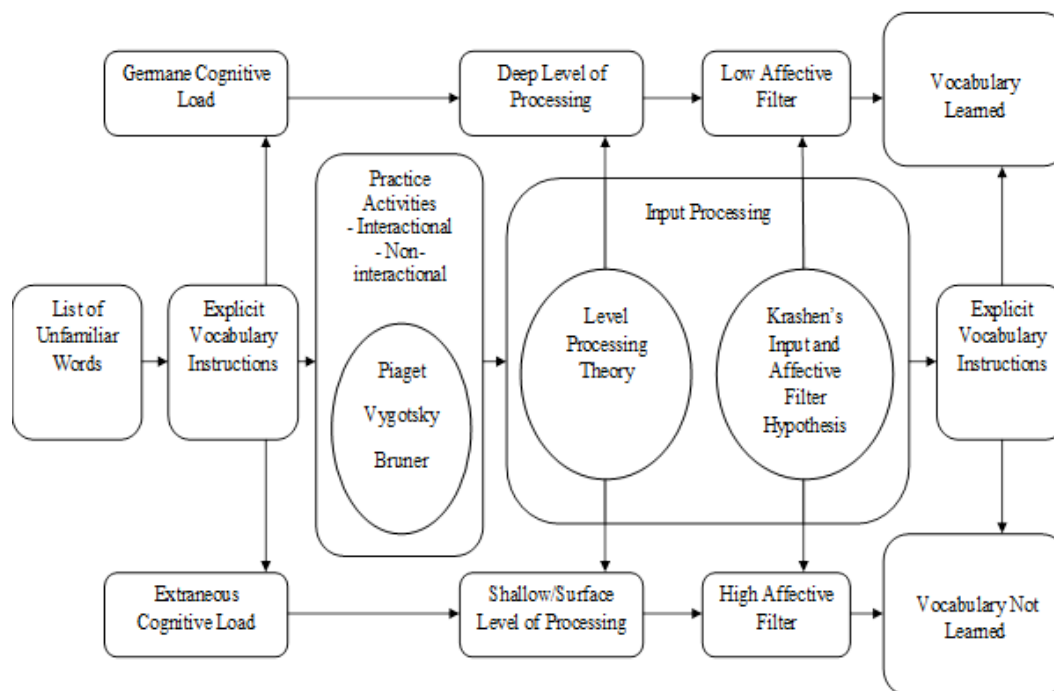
Germane Cognitive Load

Deep Level of Processing

Low Affective Filter

Vocabulary Learned

Practice Activities
- Interactional
- Non-interactional

Piaget

Vygotsky

Bruner

Input Processing

Level Processing Theory

Krashen's Input and Affective Filter Hypothesis

List of Unfamiliar Words

Explicit Vocabulary Instructions

Explicit Vocabulary Instructions

Extraneous Cognitive Load

Shallow/Surface Level of Processing

High Affective Filter

Vocabulary Not Learned